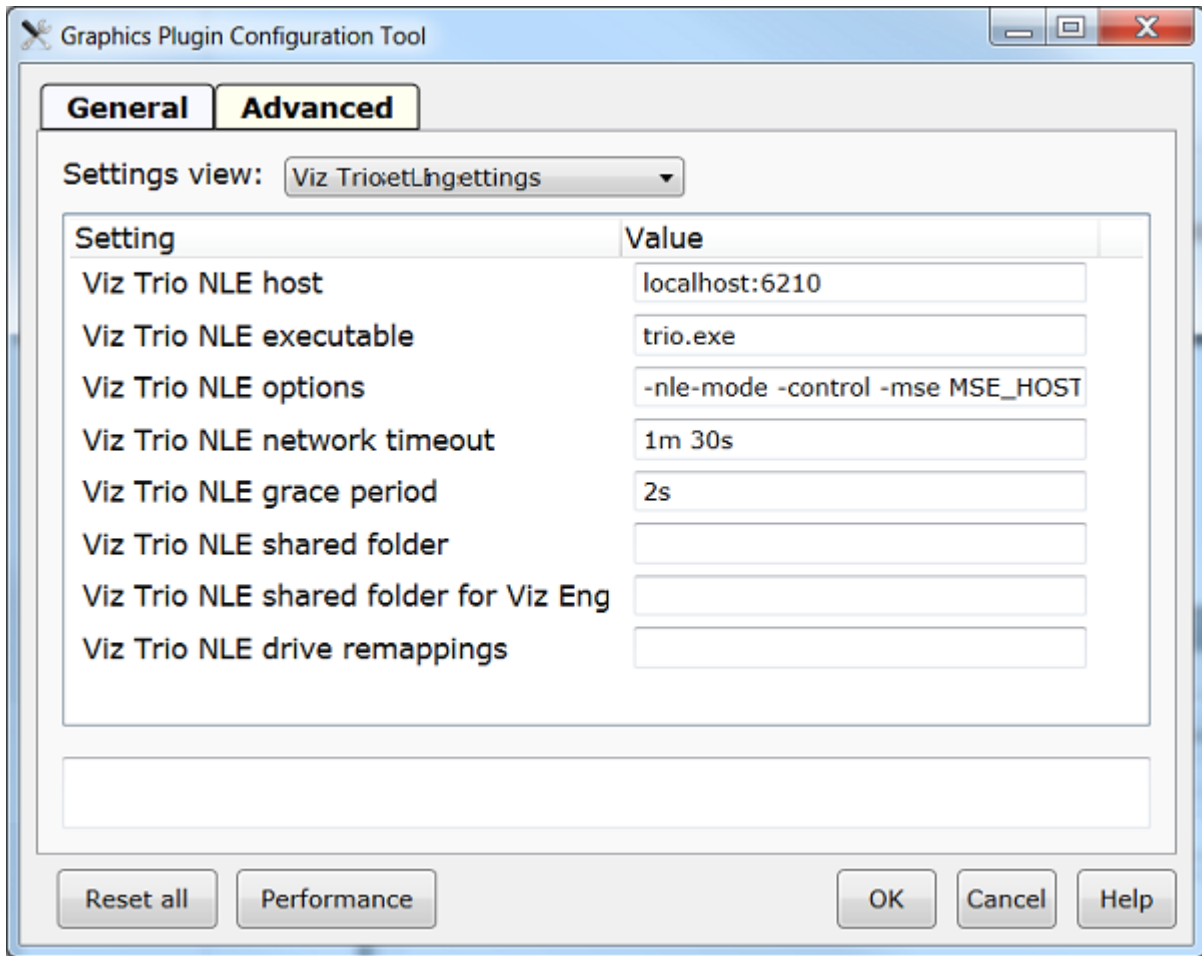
Graphics Plugin Configuration Tool

General Advanced

Settings view: Viz TrioxetLingettings

| Setting | Value |
|---|---|
| Viz Trio NLE host | localhost:6210 |
| Viz Trio NLE executable | trio.exe |
| Viz Trio NLE options | -nle-mode -control -mse MSE_HOST |
| Viz Trio NLE network timeout | 1m 30s |
| Viz Trio NLE grace period | 2s |
| Viz Trio NLE shared folder | |
| Viz Trio NLE shared folder for Viz Eng | |
| Viz Trio NLE drive remappings | |

Reset all Performance OK Cancel Help